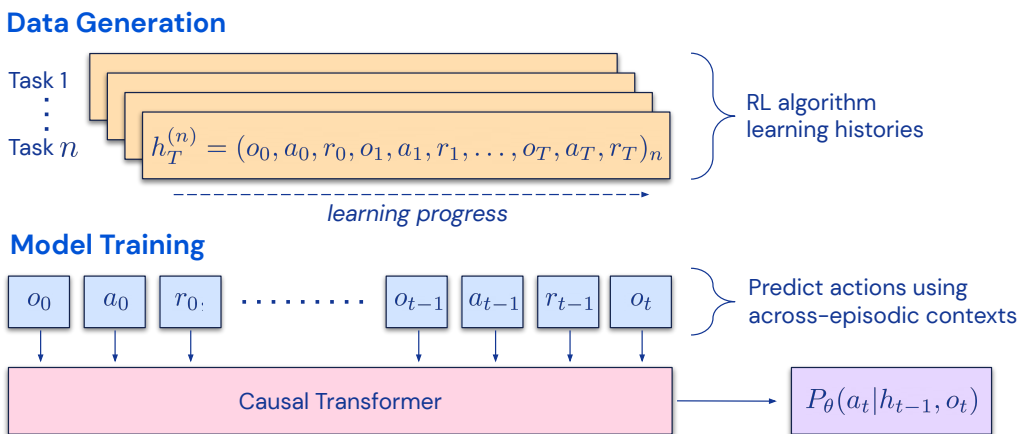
Data Generation

Task 1

⋮

Task $n$

$h_T^{(n)} = (o_0, a_0, r_0, o_1, a_1, r_1, \ldots, o_T, a_T, r_T)_n$

RL algorithm learning histories

learning progress

Model Training

$o_0$ $a_0$ $r_0$ ......... $o_{t-1}$ $a_{t-1}$ $r_{t-1}$ $o_t$

Predict actions using across-episodic contexts

Causal Transformer

$P_\theta(a_t|h_{t-1}, o_t)$